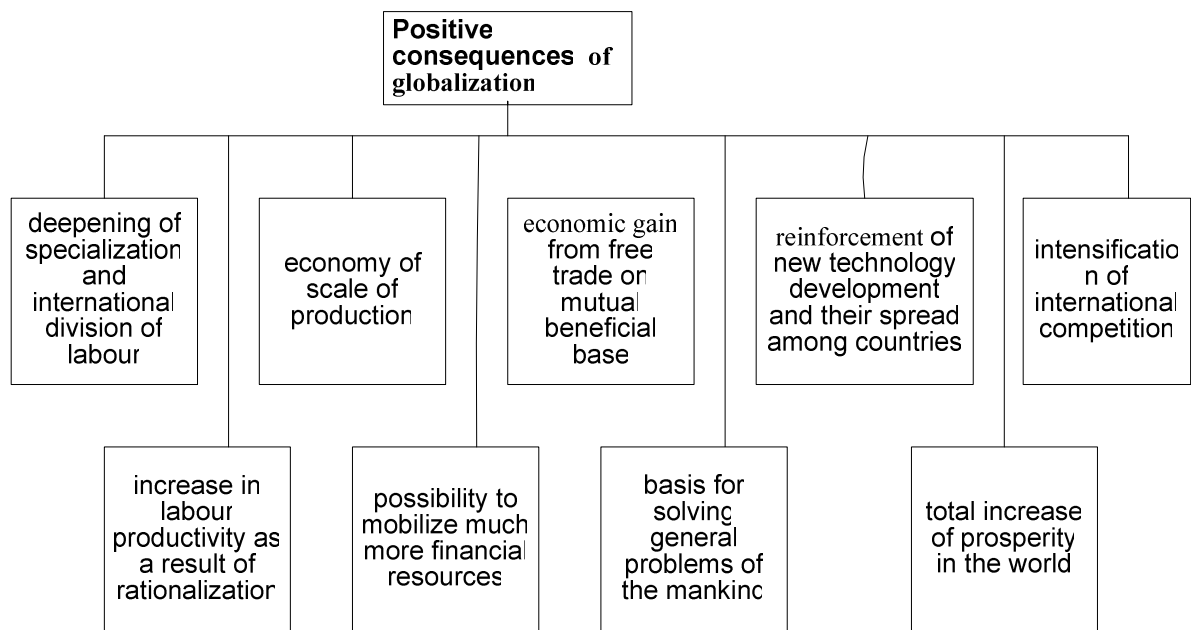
Positive consequences of globalization

deepening of specialization and international division of labour

economy of scale of production

economic gain from free trade on mutual beneficial base

reinforcement of new technology development and their spread among countries

intensification of international competition

increase in labour productivity as a result of rationalization

possibility to mobilize much more financial resources

basis for solving general problems of the mankind

total increase of prosperity in the world